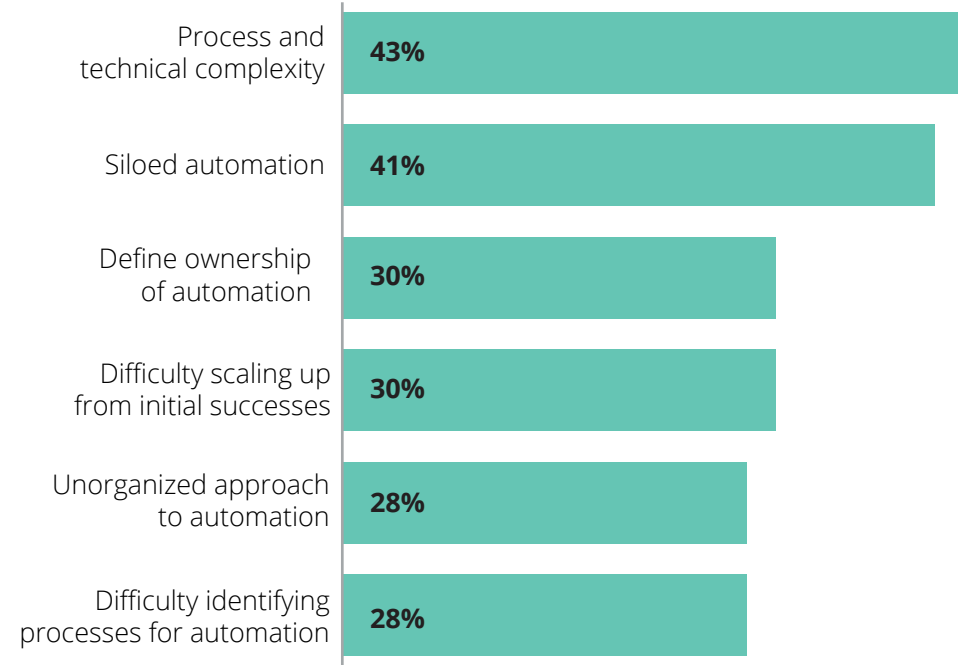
Process and technical complexity
43%

Siloed automation
41%

Define ownership of automation
30%

Difficulty scaling up from initial successes
30%

Unorganized approach to automation
28%

Difficulty identifying processes for automation
28%